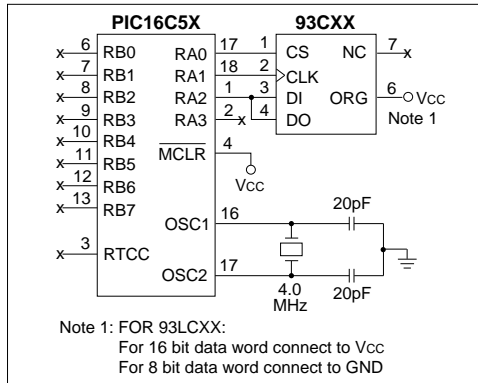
PIC16C5X

93CXX

x 6 RB0
x 7 RB1
x 8 RB2
x 9 RB3
x 10 RB4
x 11 RB5
x 12 RB6
x 13 RB7

RA0 17
RA1 18
RA2 1
RA3 2 x

$\overline{MCLR}$ 4

Vcc

x 3 RTCC

OSC1 16

OSC2 17

1 CS
2 CLK
3 DI
4 DO

NC 7 x
ORG 6 Vcc

Note 1

20pF

4.0 MHz

20pF

Note 1: FOR 93LCXX:
For 16 bit data word connect to Vcc
For 8 bit data word connect to GND